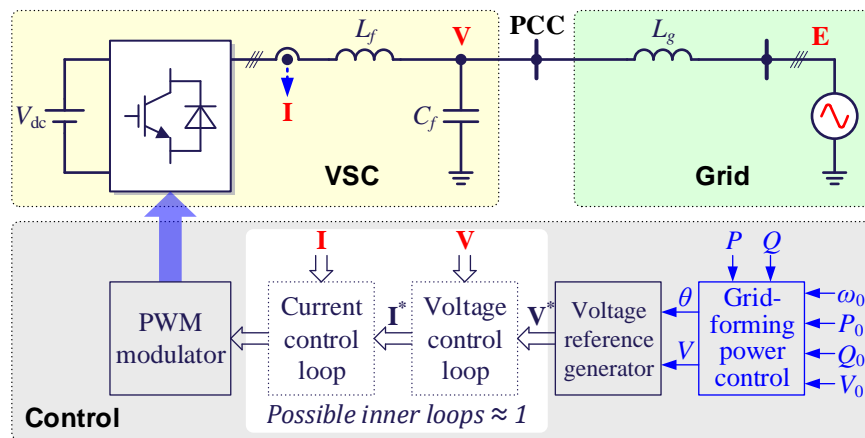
$V_{dc}$

$L_f$

**I**

**V**

$C_f$

**PCC**

$L_g$

**E**

**VSC**

**Grid**

**I**

**V**

PWM modulator

Current control loop

$\mathbf{I}^*$

Voltage control loop

$\mathbf{V}^*$

Voltage reference generator

$\theta$

$V$

$P$ $Q$

Grid-forming power control

$\omega_0$

$P_0$

$Q_0$

$V_0$

*Possible inner loops ≈ 1*

**Control**